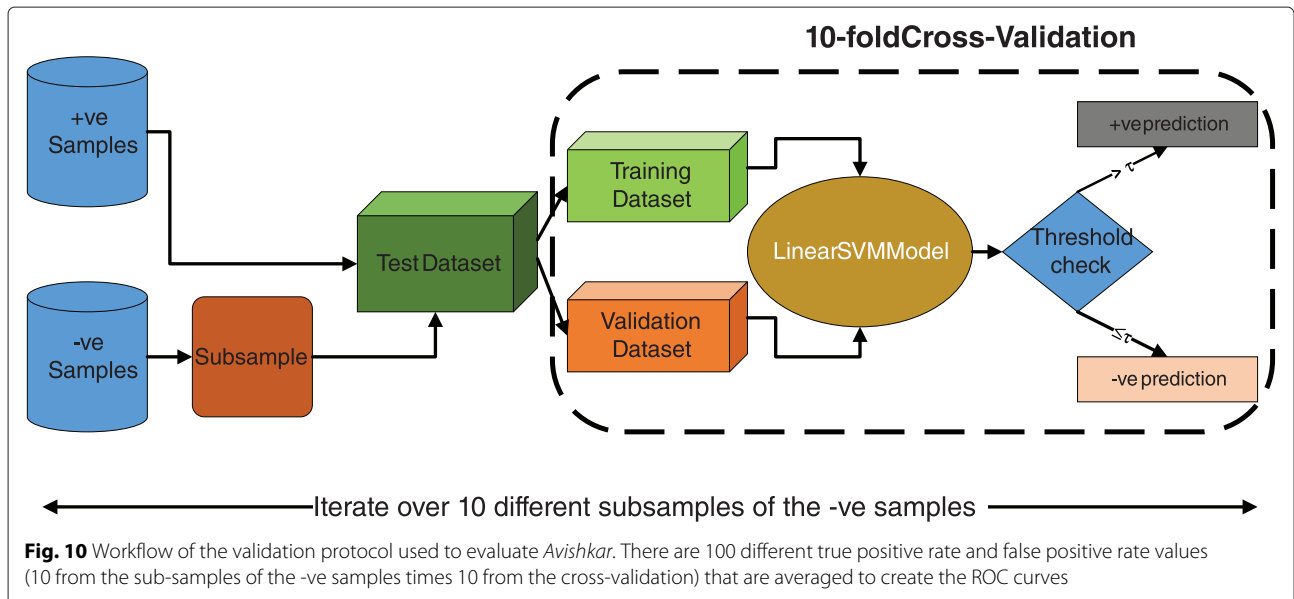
10-foldCross-Validation

+ve Samples

-ve Samples

Subsample

Test Dataset

Training Dataset

Validation Dataset

LinearSVMModel

Threshold check

$>\tau$

$\leq\tau$

+veprediction

-ve prediction

Iterate over 10 different subsamples of the -ve samples

**Fig. 10** Workflow of the validation protocol used to evaluate *Avishkar*. There are 100 different true positive rate and false positive rate values (10 from the sub-samples of the -ve samples times 10 from the cross-validation) that are averaged to create the ROC curves